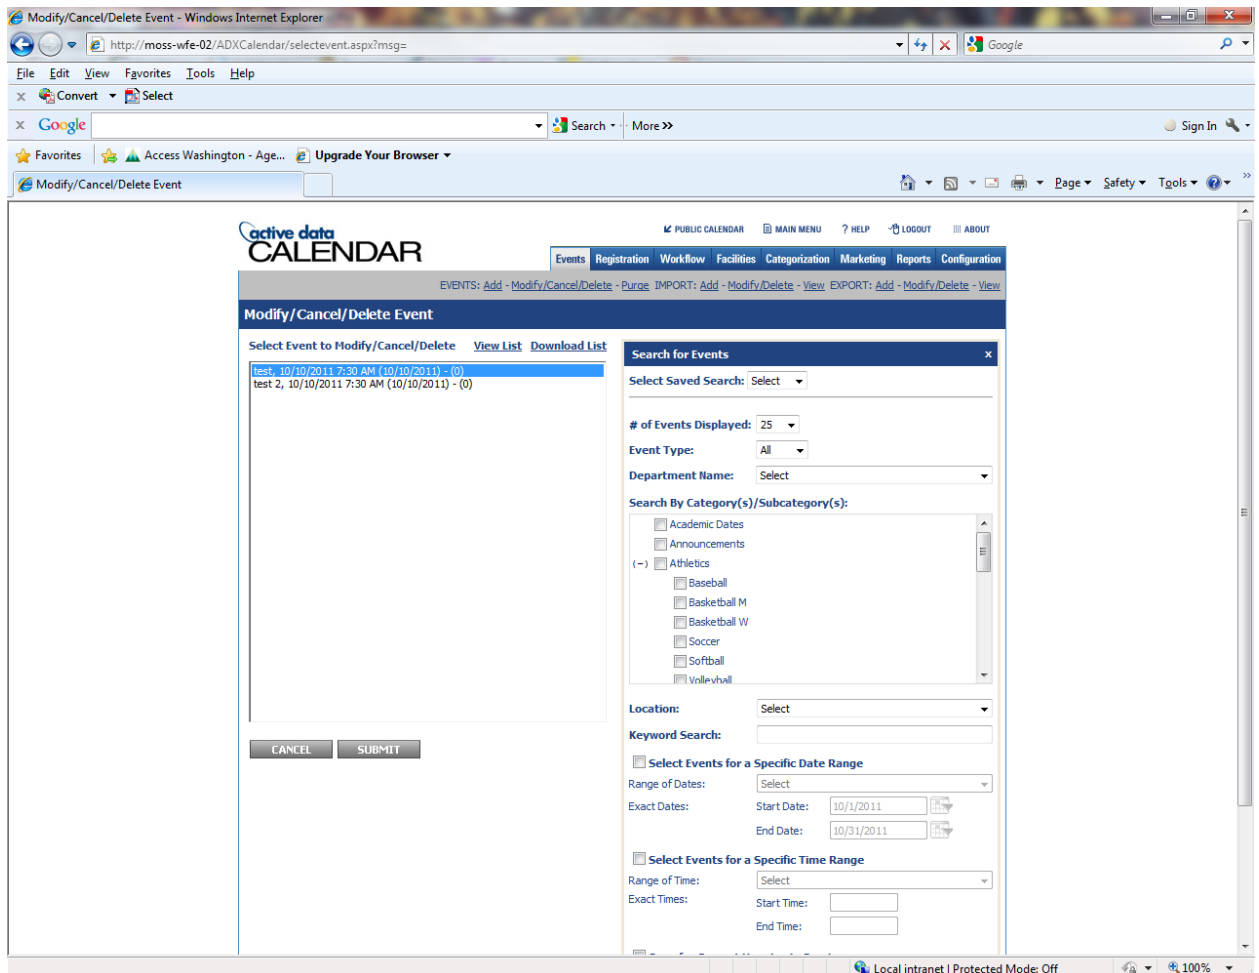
Modify/Cancel/Delete Event - Windows Internet Explorer

http://moss-wfe-02/ADXCalendar/selectevent.aspx?msg=

Google

File Edit View Favorites Tools Help

Convert Select

Google Search More »

Sign In

Favorites Access Washington - Age... Upgrade Your Browser

Modify/Cancel/Delete Event

Page Safety Tools

active data CALENDAR

PUBLIC CALENDAR MAIN MENU ? HELP LOGOUT ABOUT

Events Registration Workflow Facilities Categorization Marketing Reports Configuration

EVENTS: Add - Modify/Cancel/Delete - Purge IMPORT: Add - Modify/Delete - View EXPORT: Add - Modify/Delete - View

Modify/Cancel/Delete Event

Select Event to Modify/Cancel/Delete View List Download List

test, 10/10/2011 7:30 AM (10/10/2011) - (0)
test 2, 10/10/2011 7:30 AM (10/10/2011) - (0)

CANCEL SUBMIT

Search for Events ×

Select Saved Search: Select

# of Events Displayed: 25

Event Type: All

Department Name: Select

Search By Category(s)/Subcategory(s):

Academic Dates
Announcements
(–) Athletics
Baseball
Basketball M
Basketball W
Soccer
Softball
Volleyball

Location: Select

Keyword Search:

Select Events for a Specific Date Range

Range of Dates: Select

Exact Dates: Start Date: 10/1/2011

End Date: 10/31/2011

Select Events for a Specific Time Range

Range of Time: Select

Exact Times: Start Time:

End Time:

Local intranet | Protected Mode: Off 100%